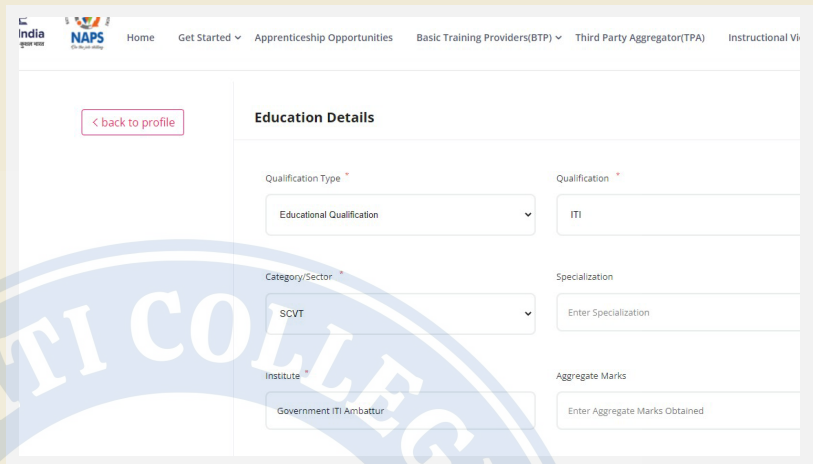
India
कुशल भारत

NAPS

Home Get Started Apprenticeship Opportunities Basic Training Providers(BTP) Third Party Aggregator(TPA) Instructional Vi

< back to profile

Education Details

Qualification Type *
Educational Qualification

Qualification *
ITI

Category/Sector *
SCVT

Specialization
Enter Specialization

Institute *
Government ITI Ambattur

Aggregate Marks
Enter Aggregate Marks Obtained

TI COLLEG